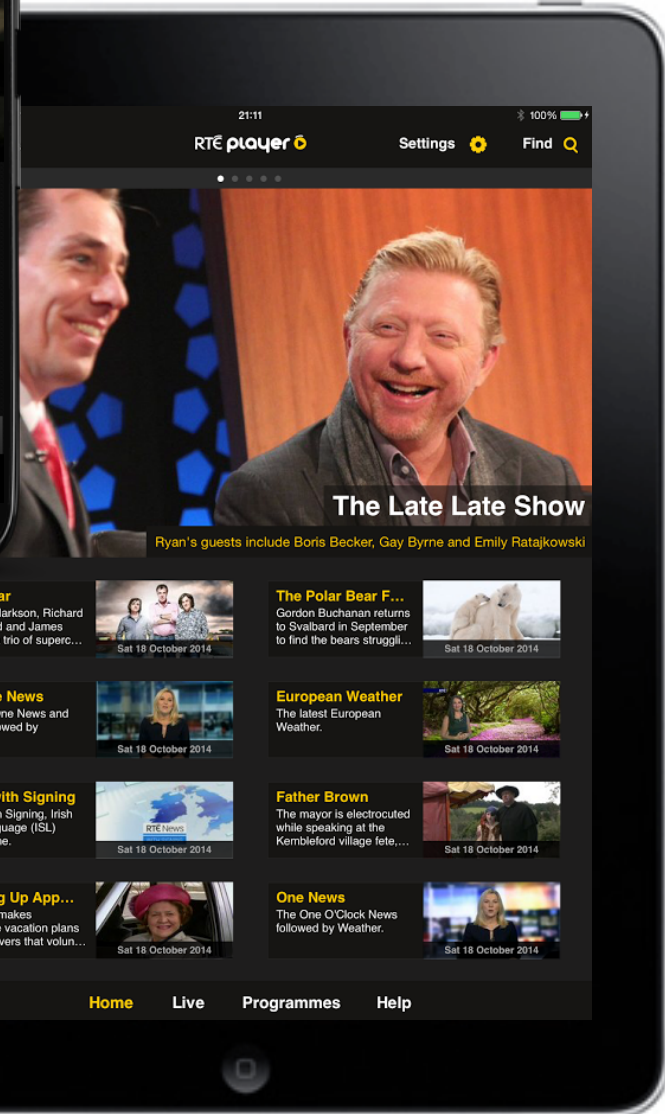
21:11

100%

RTÉ player

Settings

Find

The Late Late Show

Ryan's guests include Boris Becker, Gay Byrne and Emily Ratajkowski

ar
larkson, Richard
d and James
trio of superc...

Sat 18 October 2014

The Polar Bear F...
Gordon Buchanan returns to Svalbard in September to find the bears struggli...

Sat 18 October 2014

e News
ne News and
owed by

Sat 18 October 2014

European Weather
The latest European Weather.

Sat 18 October 2014

ith Signing
Signing, Irish
uage (ISL)
e.

RTÉ News

Sat 18 October 2014

Father Brown
The mayor is electrocuted while speaking at the Kembleford village fete,...

Sat 18 October 2014

g Up App...
makes
vacation plans
vers that volun...

Sat 18 October 2014

One News
The One O'Clock News followed by Weather.

Sat 18 October 2014

Home

Live

Programmes

Help